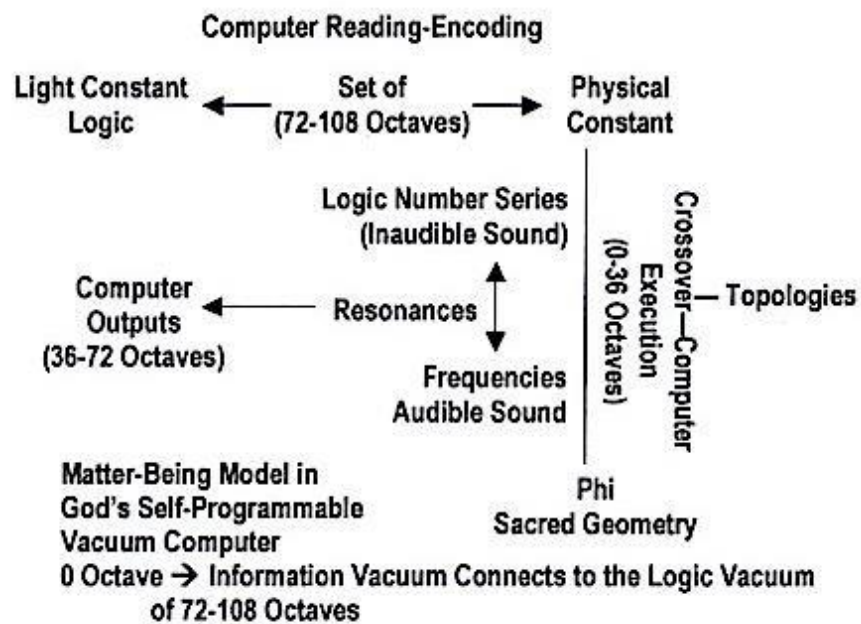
Computer Reading-Encoding

Light Constant Logic

Set of (72-108 Octaves)

Physical Constant

Logic Number Series (Inaudible Sound)

Computer Outputs (36-72 Octaves)

Resonances

Frequencies Audible Sound

Crossover—Computer Execution (0-36 Octaves)

Topologies

Phi Sacred Geometry

Matter-Being Model in God's Self-Programmable Vacuum Computer

0 Octave → Information Vacuum Connects to the Logic Vacuum of 72-108 Octaves